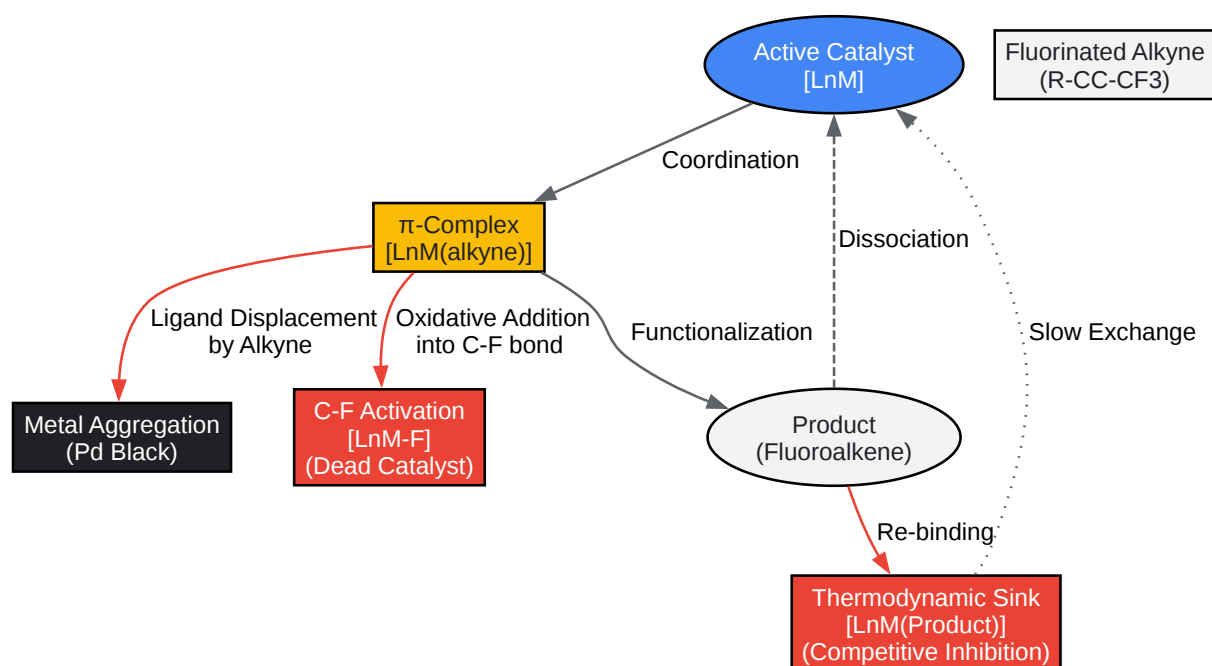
Active Catalyst
[LnM]

Fluorinated Alkyne
(R-CC-CF3)

Coordination

π-Complex
[LnM(alkyne)]

Dissociation

Ligand Displacement
by Alkyne

Oxidative Addition
into C-F bond

Functionalization

Slow Exchange

Metal Aggregation
(Pd Black)

C-F Activation
[LnM-F]
(Dead Catalyst)

Product
(Fluoroalkene)

Re-binding

Thermodynamic Sink
[LnM(Product)]
(Competitive Inhibition)